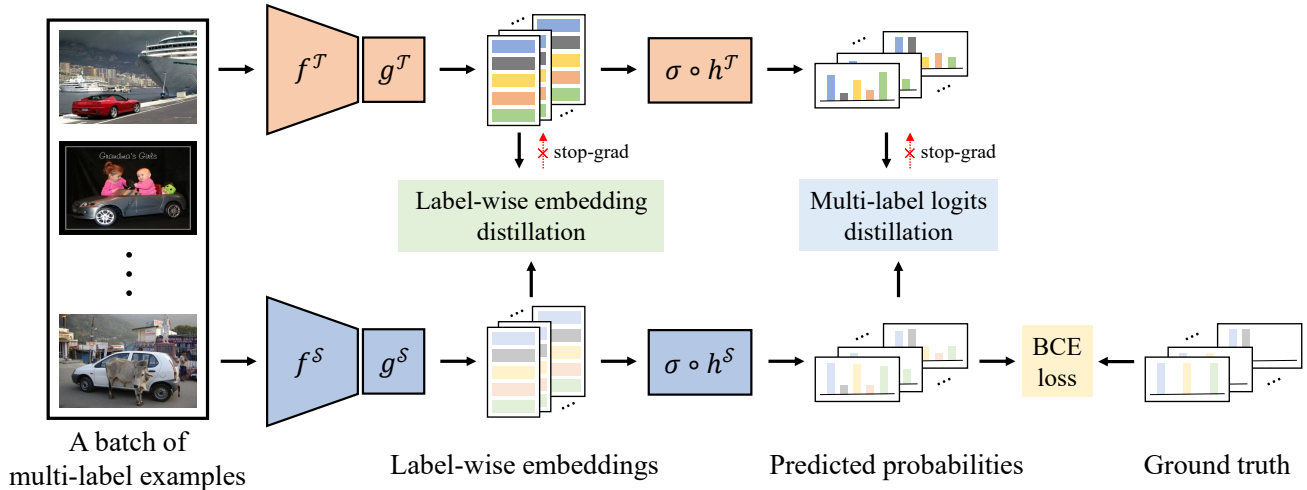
$f^{\mathcal{T}}$

$g^{\mathcal{T}}$

$\sigma \circ h^{\mathcal{T}}$

stop-grad

stop-grad

Grandma's Girls

Label-wise embedding distillation

Multi-label logits distillation

$f^{\mathcal{S}}$

$g^{\mathcal{S}}$

$\sigma \circ h^{\mathcal{S}}$

BCE loss

A batch of multi-label examples

Label-wise embeddings

Predicted probabilities

Ground truth